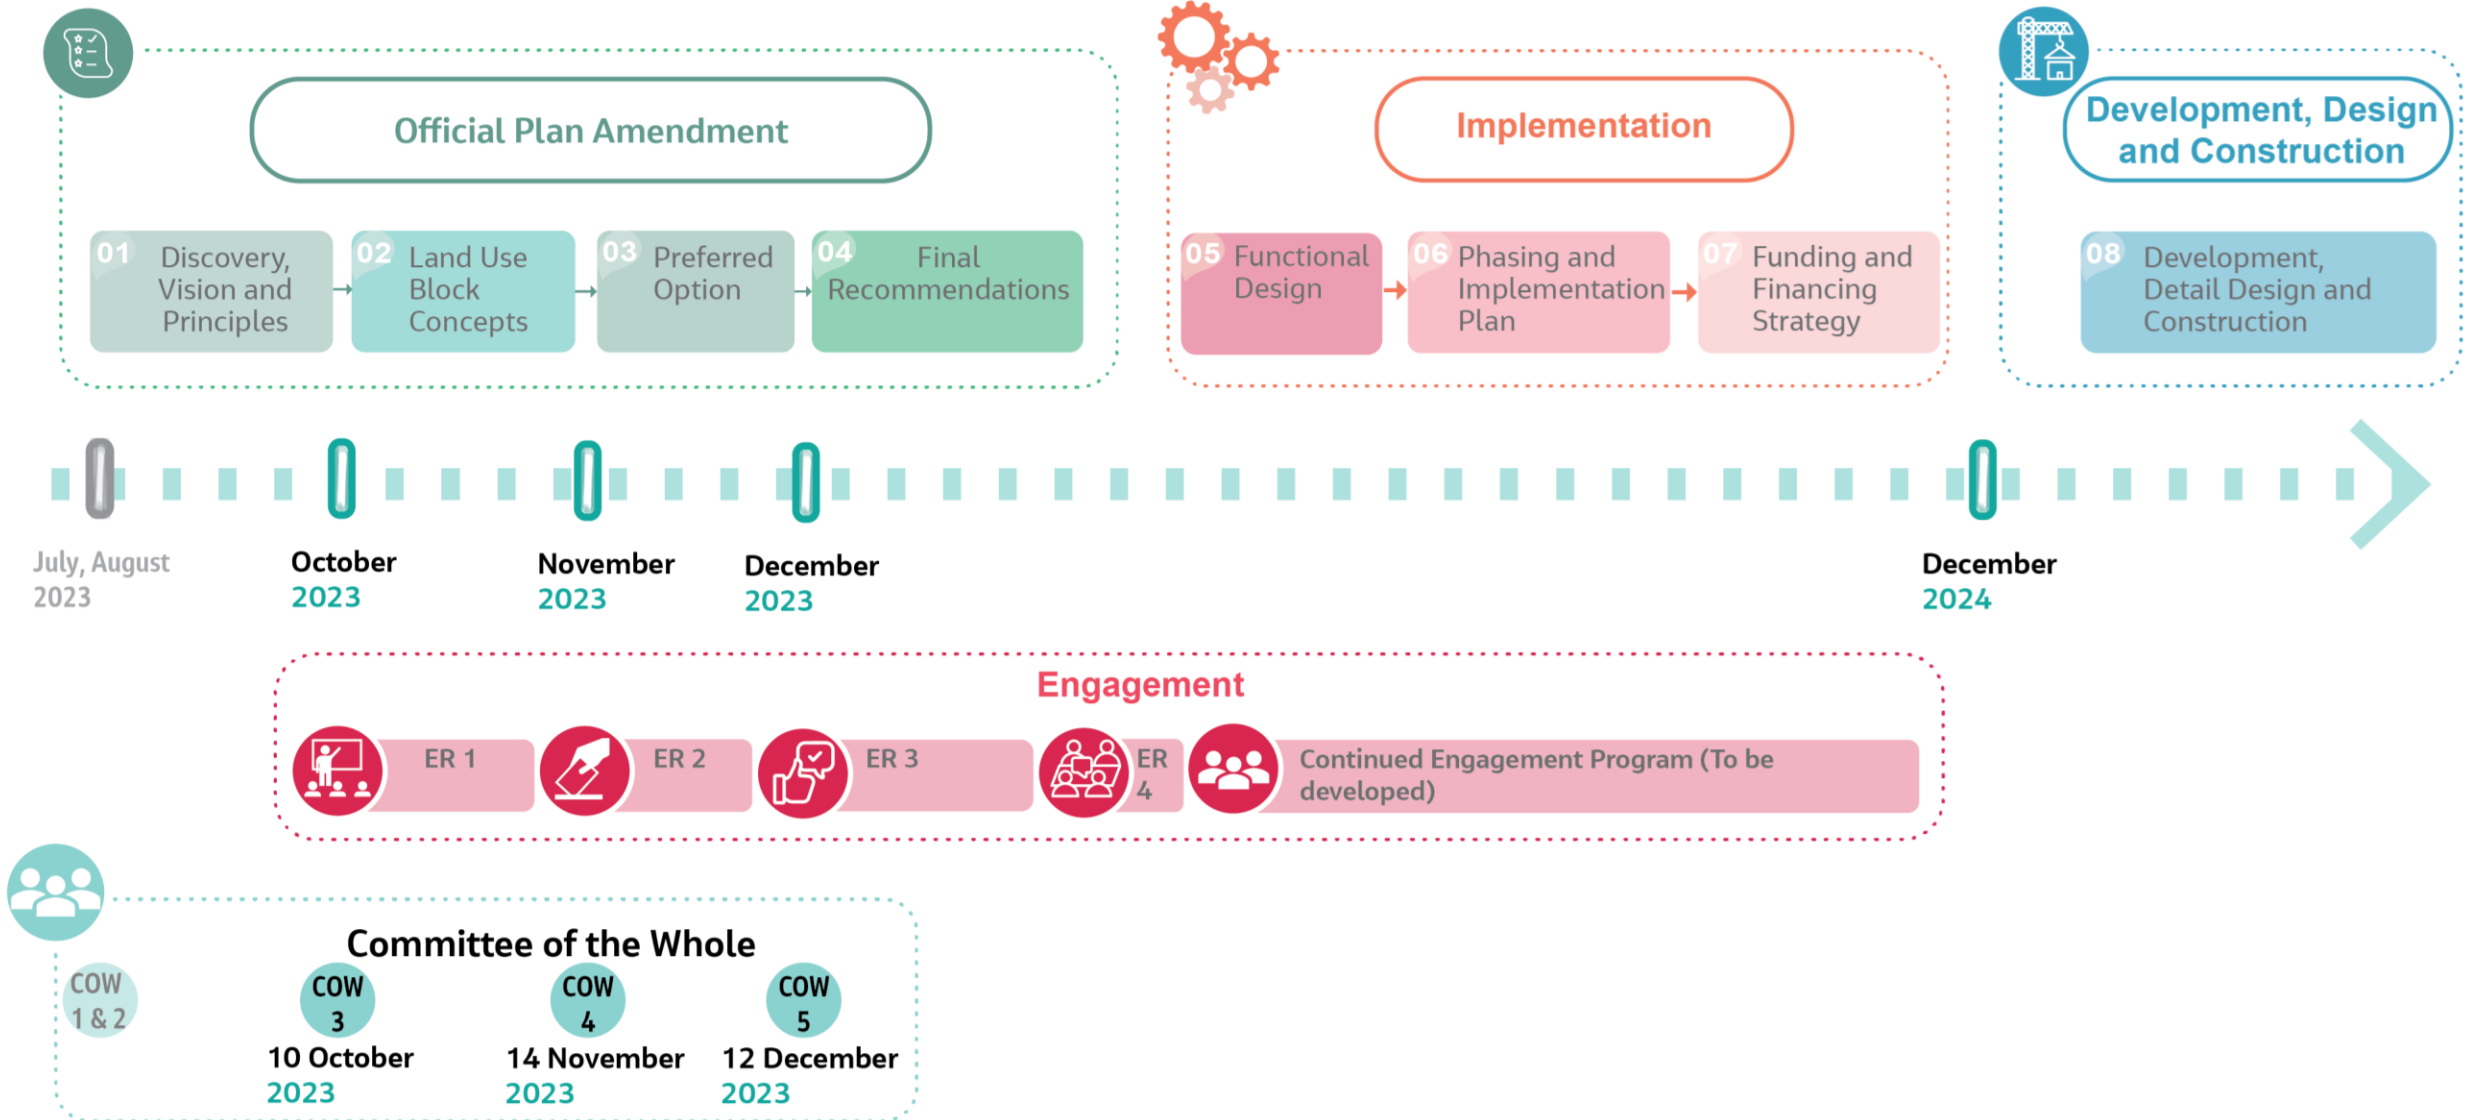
Official Plan Amendment

01 Discovery, Vision and Principles

02 Land Use Block Concepts

03 Preferred Option

04 Final Recommendations

Implementation

05 Functional Design

06 Phasing and Implementation Plan

07 Funding and Financing Strategy

Development, Design and Construction

08 Development, Detail Design and Construction

July, August 2023

October 2023

November 2023

December 2023

December 2024

Engagement

ER 1

ER 2

ER 3

ER 4

Continued Engagement Program (To be developed)

Committee of the Whole

COW 1 & 2

COW 3
10 October 2023

COW 4
14 November 2023

COW 5
12 December 2023